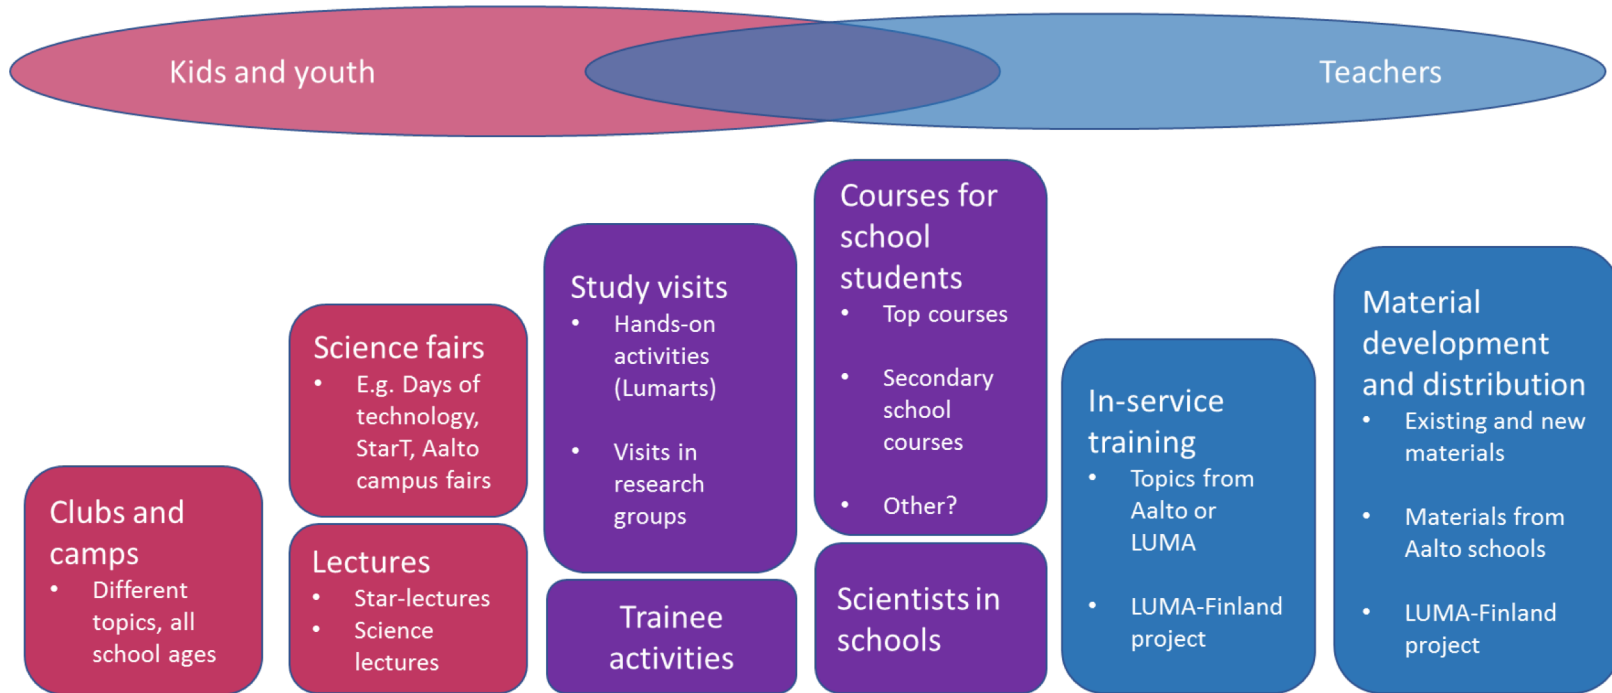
Kids and youth

Teachers

Clubs and camps
- Different topics, all school ages

Science fairs
- E.g. Days of technology, StarT, Aalto campus fairs

Lectures
- Star-lectures
- Science lectures

Study visits
- Hands-on activities (Lumarts)
- Visits in research groups

Trainee activities

Courses for school students
- Top courses
- Secondary school courses
- Other?

Scientists in schools

In-service training
- Topics from Aalto or LUMA
- LUMA-Finland project

Material development and distribution
- Existing and new materials
- Materials from Aalto schools
- LUMA-Finland project